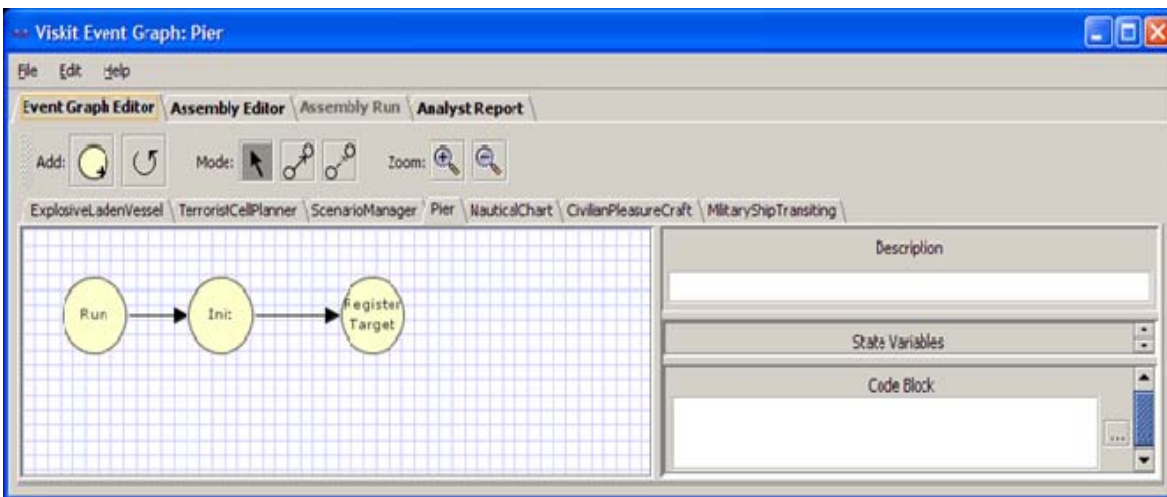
Viskit Event Graph: Pier

File Edit Help

Event Graph Editor | Assembly Editor | Assembly Run | Analyst Report

Add:

Mode:

Zoom:

ExplosiveLadenVessel | TerroristCellPlanner | ScenarioManager | Pier | NauticalChart | CivilianPleasureCraft | MilitaryShipTransiting

Run

Init

Register Target

Description

State Variables

Code Block

...